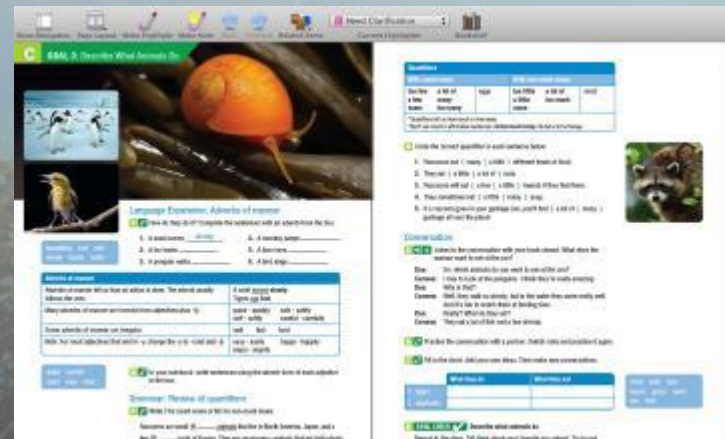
Need Clarification

Bookshelf

C GOAL 3: Describe What Animals Do

Language Expansion: Adverbs of manner

Adverbs of manner

Grammar: Review of quantifiers

Quantifiers

Conversation

GOAL CHECK Describe what animals do